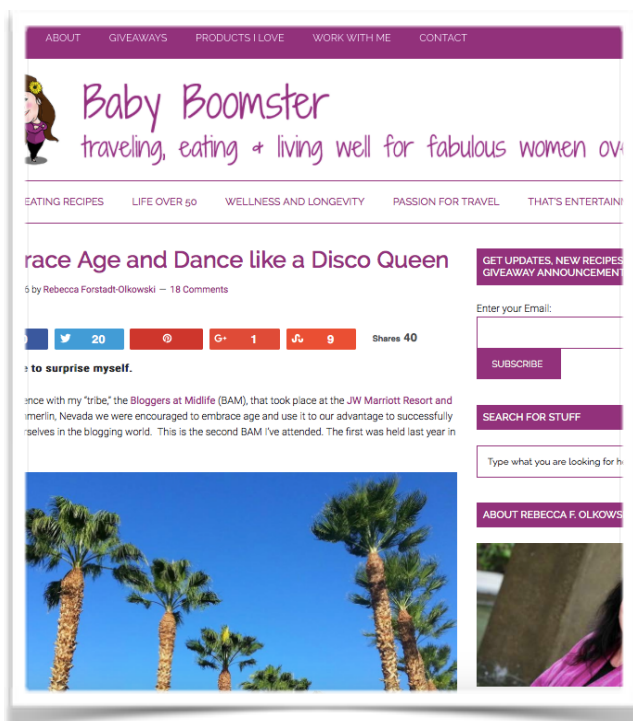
ABOUT GIVEAWAYS PRODUCTS I LOVE WORK WITH ME CONTACT

Baby Boomster

traveling, eating & living well for fabulous women ov

EATING RECIPES LIFE OVER 50 WELLNESS AND LONGEVITY PASSION FOR TRAVEL THAT'S ENTERTAIN

race Age and Dance like a Disco Queen

6 by Rebecca Forstadt-Olkowski — 18 Comments

20 1 9 Shares 40

e to surprise myself.

ence with my "tribe," the Bloggers at Midlife (BAM), that took place at the JW Marriott Resort and nmerlin, Nevada we were encouraged to embrace age and use it to our advantage to successfully rselves in the blogging world. This is the second BAM I've attended. The first was held last year in

GET UPDATES, NEW RECIPES GIVEAWAY ANNOUNCEMENT

Enter your Email:

SUBSCRIBE

SEARCH FOR STUFF

Type what you are looking for h

ABOUT REBECCA F. OLKOWS